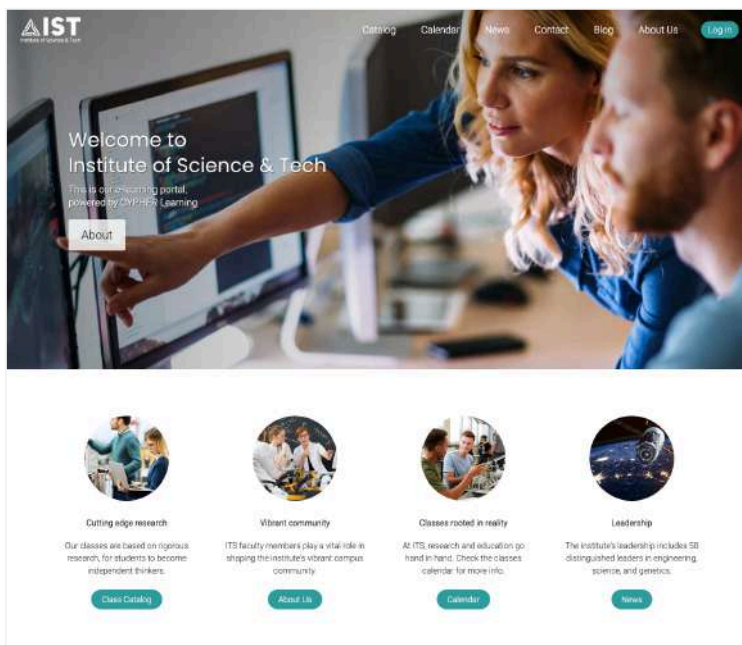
IST
Institute of Science & Tech

Catalog Calendar News Contact Blog About Us Log in

Welcome to
Institute of Science & Tech

This is our eLearning portal, powered by CYPHER Learning

About

Cutting edge research

Our classes are based on rigorous research, for students to become independent thinkers.

Class Catalog

Vibrant community

ITS faculty members play a vital role in shaping the institute's vibrant campus community.

About Us

Classes rooted in reality

At ITS, research and education go hand in hand. Check the classes calendar for more info.

Calendar

Leadership

The institute's leadership includes 58 distinguished leaders in engineering, science, and genetics.

News